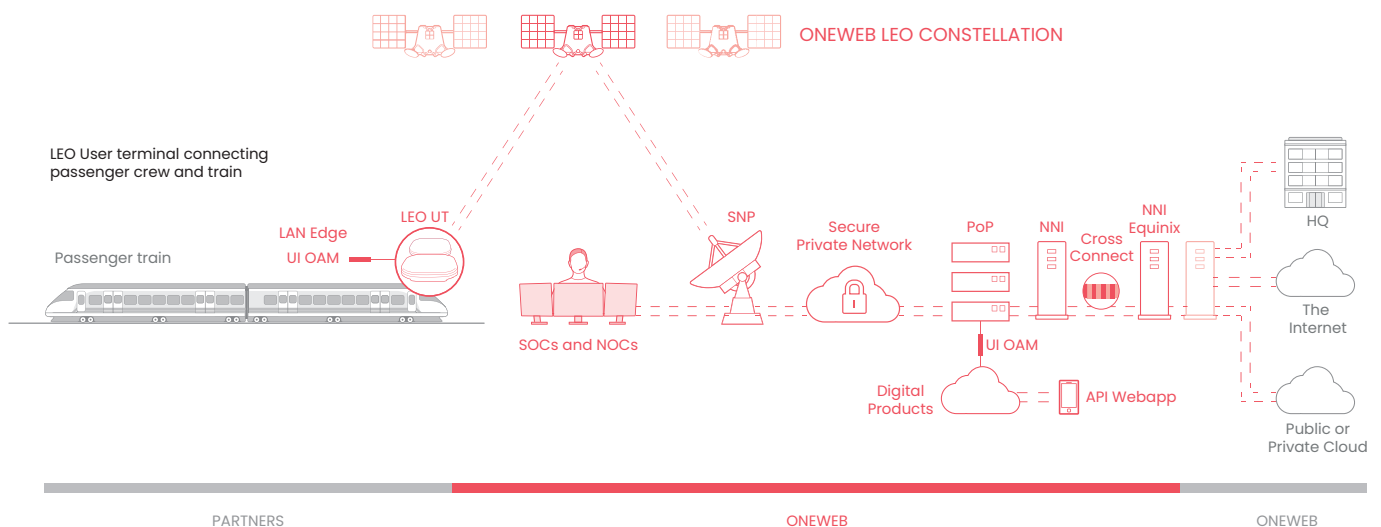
ONEWEB LEO CONSTELLATION

LEO User terminal connecting passenger crew and train

LEO UT

LAN Edge

UI OAM

Passenger train

SOCs and NOCs

SNP

Secure Private Network

PoP

NNI

Cross Connect

NNI Equinix

HQ

The Internet

Public or Private Cloud

UI OAM

Digital Products

API Webapp

PARTNERS

ONEWEB

ONEWEB